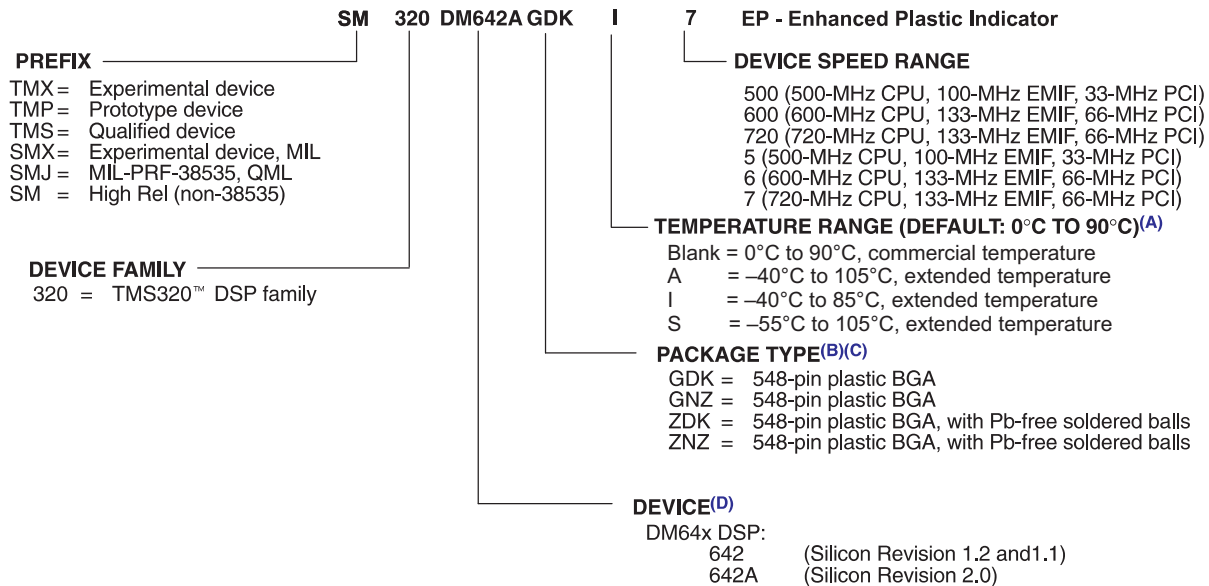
SM 320 DM642A GDK I 7 EP - Enhanced Plastic Indicator

PREFIX

TMX = Experimental device
TMP = Prototype device
TMS = Qualified device
SMX = Experimental device, MIL
SMJ = MIL-PRF-38535, QML
SM = High Rel (non-38535)

DEVICE SPEED RANGE

500 (500-MHz CPU, 100-MHz EMIF, 33-MHz PCI)
600 (600-MHz CPU, 133-MHz EMIF, 66-MHz PCI)
720 (720-MHz CPU, 133-MHz EMIF, 66-MHz PCI)
5 (500-MHz CPU, 100-MHz EMIF, 33-MHz PCI)
6 (600-MHz CPU, 133-MHz EMIF, 66-MHz PCI)
7 (720-MHz CPU, 133-MHz EMIF, 66-MHz PCI)

TEMPERATURE RANGE (DEFAULT: 0°C TO 90°C)$^{(A)}$

Blank = 0°C to 90°C, commercial temperature
A = –40°C to 105°C, extended temperature
I = –40°C to 85°C, extended temperature
S = –55°C to 105°C, extended temperature

DEVICE FAMILY

320 = TMS320™ DSP family

PACKAGE TYPE$^{(B)(C)}$

GDK = 548-pin plastic BGA
GNZ = 548-pin plastic BGA
ZDK = 548-pin plastic BGA, with Pb-free soldered balls
ZNZ = 548-pin plastic BGA, with Pb-free soldered balls

DEVICE$^{(D)}$

DM64x DSP:
642 (Silicon Revision 1.2 and1.1)
642A (Silicon Revision 2.0)